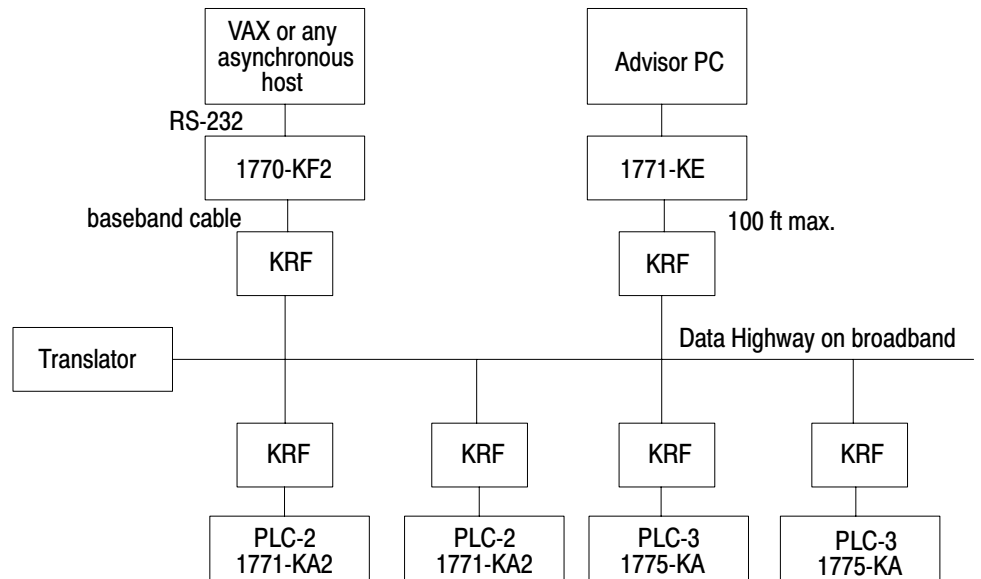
VAX or any asynchronous host

Advisor PC

RS-232

1770-KF2

1771-KE

baseband cable

100 ft max.

KRF

KRF

Translator

Data Highway on broadband

KRF

KRF

KRF

KRF

PLC-2
1771-KA2

PLC-2
1771-KA2

PLC-3
1775-KA

PLC-3
1775-KA